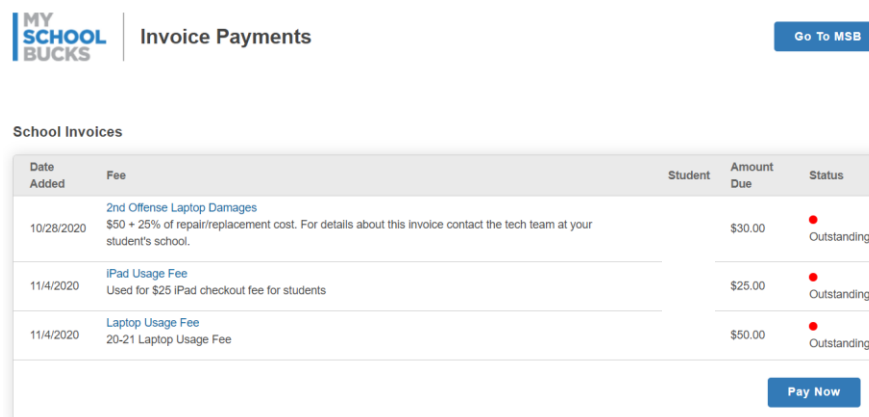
MY SCHOOL BUCKS

Invoice Payments

Go To MSB

School Invoices

| Date Added | Fee | Student | Amount Due | Status |
|---|---|---|---|---|
| 10/28/2020 | 2nd Offense Laptop Damages<br>$50 + 25% of repair/replacement cost. For details about this invoice contact the tech team at your student's school. | | $30.00 | Outstanding |
| 11/4/2020 | iPad Usage Fee<br>Used for $25 iPad checkout fee for students | | $25.00 | Outstanding |
| 11/4/2020 | Laptop Usage Fee<br>20-21 Laptop Usage Fee | | $50.00 | Outstanding |

Pay Now